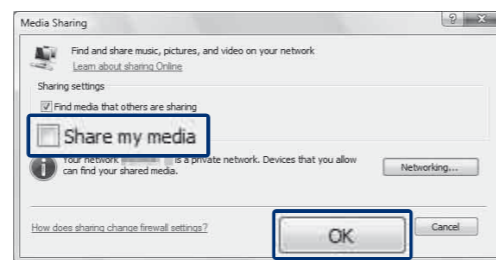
Media Sharing

Find and share music, pictures, and video on your network
Learn about sharing Online

Sharing settings
Find media that others are sharing
Share my media

Your network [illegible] is a private network. Devices that you allow can find your shared media.

Networking...

How does sharing change firewall settings?

OK

Cancel